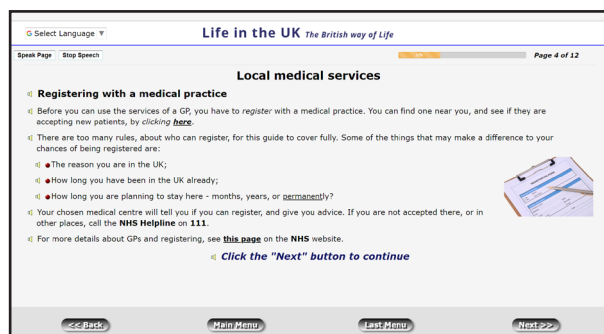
G Select Language ▼

Life in the UK The British way of Life

Speak Page Stop Speech

33%

Page 4 of 12

Local medical services

Registering with a medical practice

Before you can use the services of a GP, you have to register with a medical practice. You can find one near you, and see if they are accepting new patients, by clicking here.

There are too many rules, about who can register, for this guide to cover fully. Some of the things that may make a difference to your chances of being registered are:

The reason you are in the UK;

How long you have been in the UK already;

How long you are planning to stay here - months, years, or permanently?

Your chosen medical centre will tell you if you can register, and give you advice. If you are not accepted there, or in other places, call the NHS Helpline on 111.

For more details about GPs and registering, see this page on the NHS website.

Click the "Next" button to continue

<< Back

Main Menu

Last Menu

Next >>